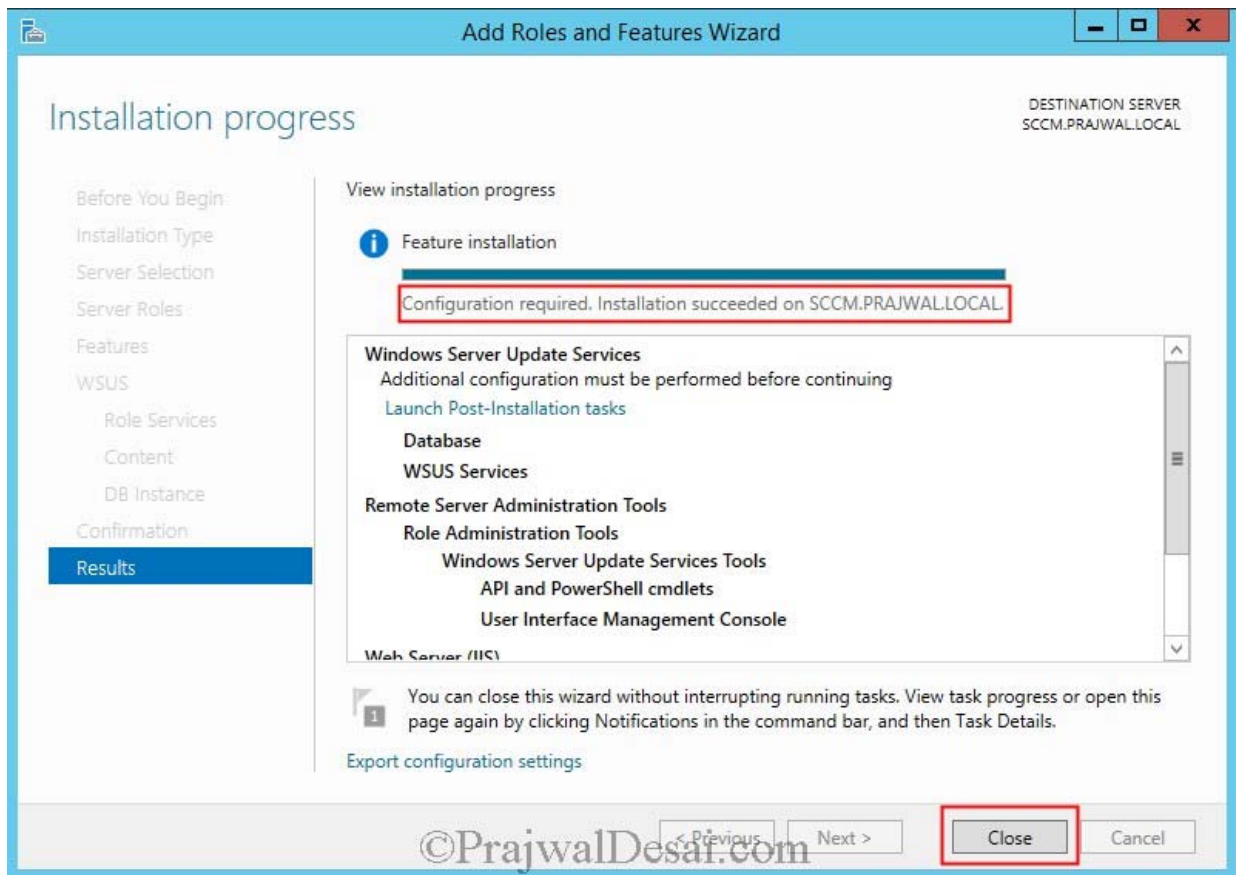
Add Roles and Features Wizard

Installation progress

DESTINATION SERVER
SCCM.PRAJWAL.LOCAL

Before You Begin
Installation Type
Server Selection
Server Roles
Features
WSUS
Role Services
Content
DB Instance
Confirmation
Results

View installation progress

Feature installation

Configuration required. Installation succeeded on SCCM.PRAJWAL.LOCAL.

Windows Server Update Services
Additional configuration must be performed before continuing
Launch Post-Installation tasks
Database
WSUS Services
Remote Server Administration Tools
Role Administration Tools
Windows Server Update Services Tools
API and PowerShell cmdlets
User Interface Management Console
Web Server (IIS)

You can close this wizard without interrupting running tasks. View task progress or open this page again by clicking Notifications in the command bar, and then Task Details.

Export configuration settings

< Previous
Next >
Close
Cancel

©PrajwalDesai.com